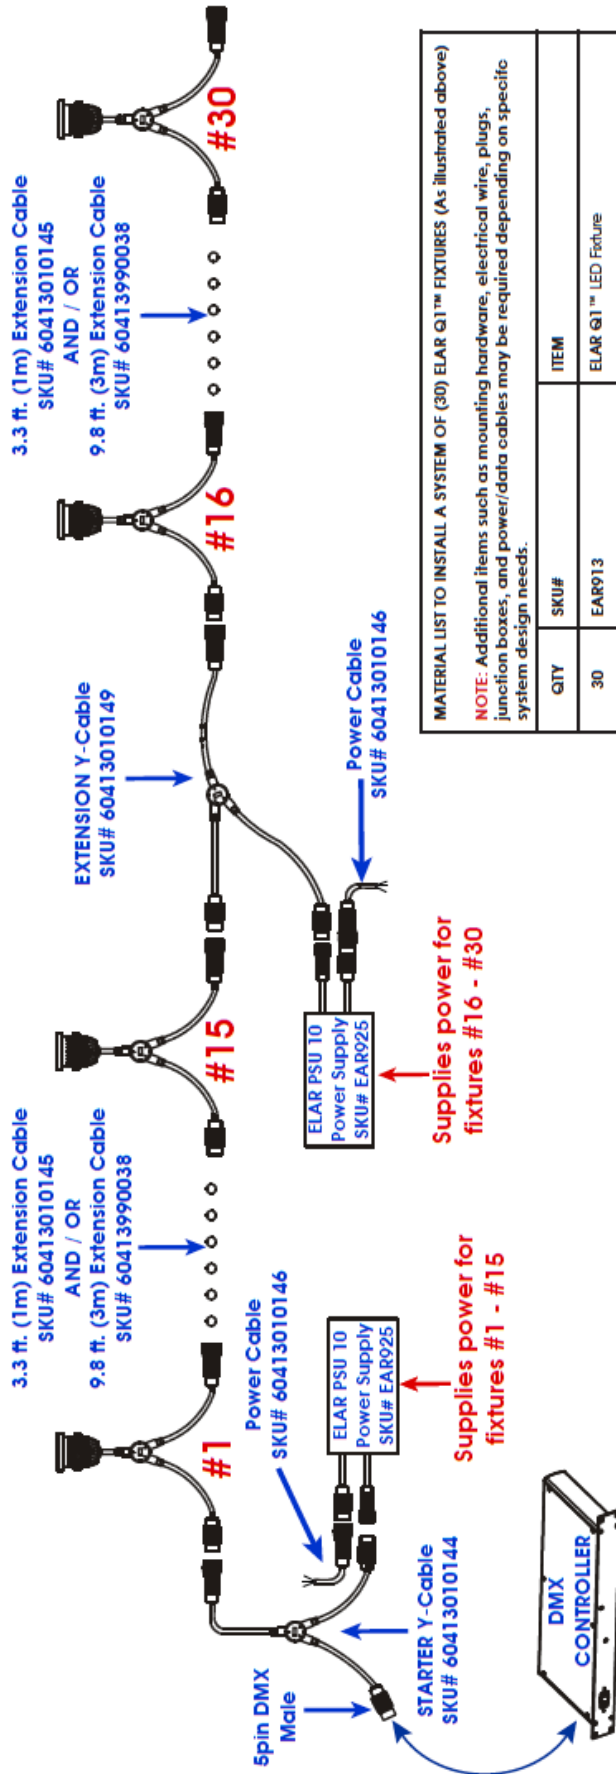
3.3 ft. (1m) Extension Cable
SKU# 60413010145
AND / OR
9.8 ft. (3m) Extension Cable
SKU# 60413990038

#1

Power Cable
SKU# 60413010146

ELAR PSU 10
Power Supply
SKU# EAR925

Supplies power for fixtures #1 - #15

5pin DMX Male

STARTER Y-Cable
SKU# 60413010144

DMX CONTROLLER

#15

ELAR PSU 10
Power Supply
SKU# EAR925

Supplies power for fixtures #16 - #30

EXTENSION Y-Cable
SKU# 60413010149

Power Cable
SKU# 60413010146

#16

3.3 ft. (1m) Extension Cable
SKU# 60413010145
AND / OR
9.8 ft. (3m) Extension Cable
SKU# 60413990038

#30

MATERIAL LIST TO INSTALL A SYSTEM OF (30) ELAR Q1™ FIXTURES (As illustrated above)

NOTE: Additional items such as mounting hardware, electrical wire, plugs, junction boxes, and power/data cables may be required depending on specific system design needs.

| QTY | SKU# | ITEM |
|---|---|---|
| 30 | EAR913 | ELAR Q1™ LED Fixture |